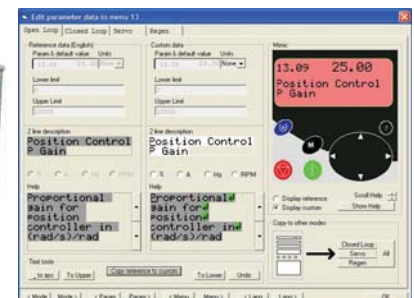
Edit parameter data in menu 13

Open Loop | Closed Loop | Servo | Regen

Reference data (English)
Param & default value Units
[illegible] 25.00 None

Lower limit

Upper Limit

Custom data
Param & default value Units
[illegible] 25.00 None

Lower limit

Upper Limit

Mimic

13.09 25.00
Position Control
P Gain

M

2 line description
Position Control
P Gain

2 line description
Position Control
P Gain

% A Hz RPM

% A Hz RPM

Help
Proportional gain for position controller in (rad/s)/rad

Help
Proportional gain for position controller in (rad/s)/rad

Display reference
Display custom

Scroll Help
Show Help

Copy to other modes

Closed Loop
Servo
Regen
All

Text tools
to upc | To Upper | Copy reference to custom | To Lower | Undo

< Mode | Mode > | < Param | Param > | < Menu | Menu > | < Lang | Lang > | OK